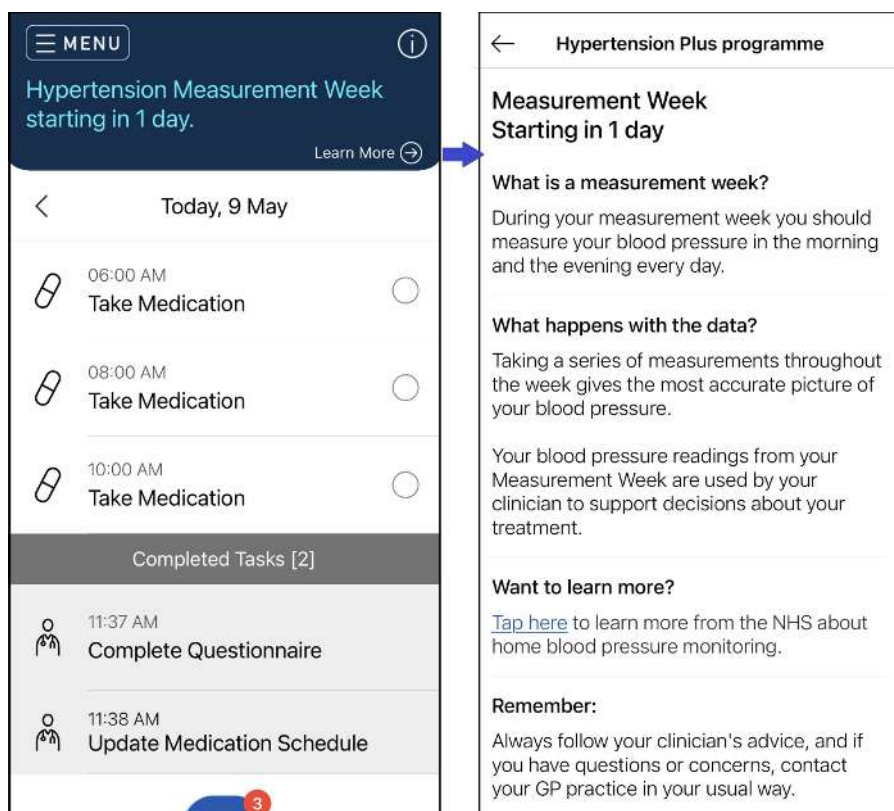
MENU

Hypertension Measurement Week starting in 1 day.

Learn More

Today, 9 May

06:00 AM
Take Medication

08:00 AM
Take Medication

10:00 AM
Take Medication

Completed Tasks [2]

11:37 AM
Complete Questionnaire

11:38 AM
Update Medication Schedule

3

Hypertension Plus programme

Measurement Week
Starting in 1 day

What is a measurement week?

During your measurement week you should measure your blood pressure in the morning and the evening every day.

What happens with the data?

Taking a series of measurements throughout the week gives the most accurate picture of your blood pressure.

Your blood pressure readings from your Measurement Week are used by your clinician to support decisions about your treatment.

Want to learn more?

Tap here to learn more from the NHS about home blood pressure monitoring.

Remember:

Always follow your clinician's advice, and if you have questions or concerns, contact your GP practice in your usual way.